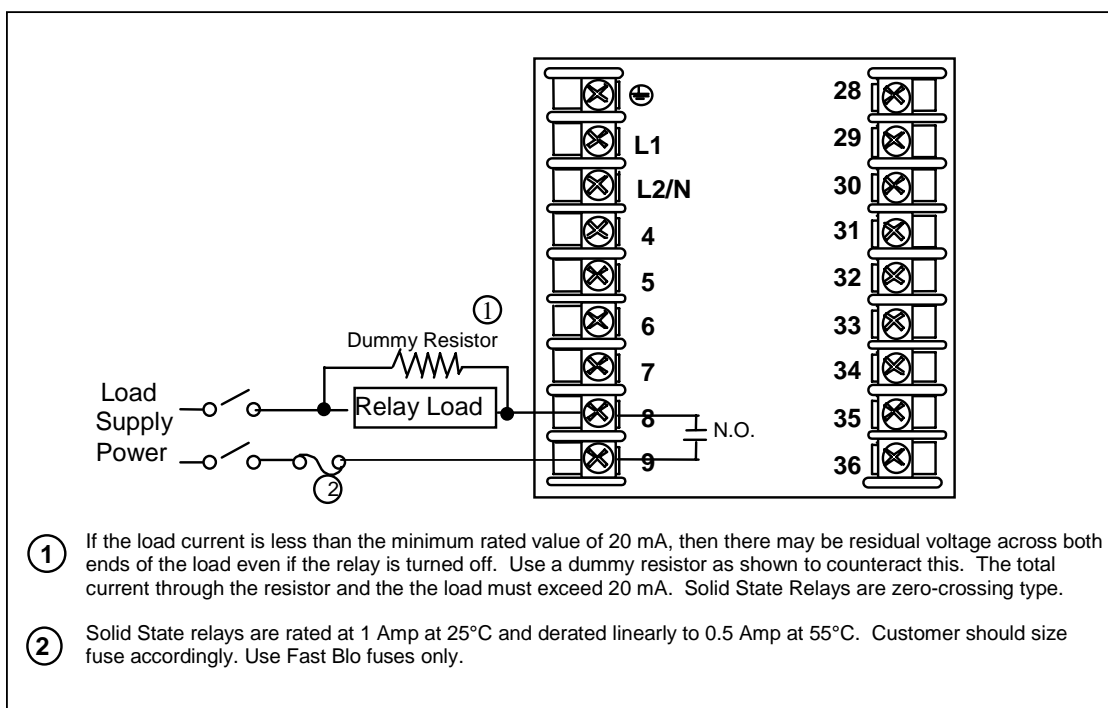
⊕
L1
L2/N
4
5
6
7
8
9

28
29
30
31
32
33
34
35
36

①
Dummy Resistor
Load Supply Power
Relay Load
N.O.
2

1 If the load current is less than the minimum rated value of 20 mA, then there may be residual voltage across both ends of the load even if the relay is turned off. Use a dummy resistor as shown to counteract this. The total current through the resistor and the the load must exceed 20 mA. Solid State Relays are zero-crossing type.

2 Solid State relays are rated at 1 Amp at 25°C and derated linearly to 0.5 Amp at 55°C. Customer should size fuse accordingly. Use Fast Blo fuses only.